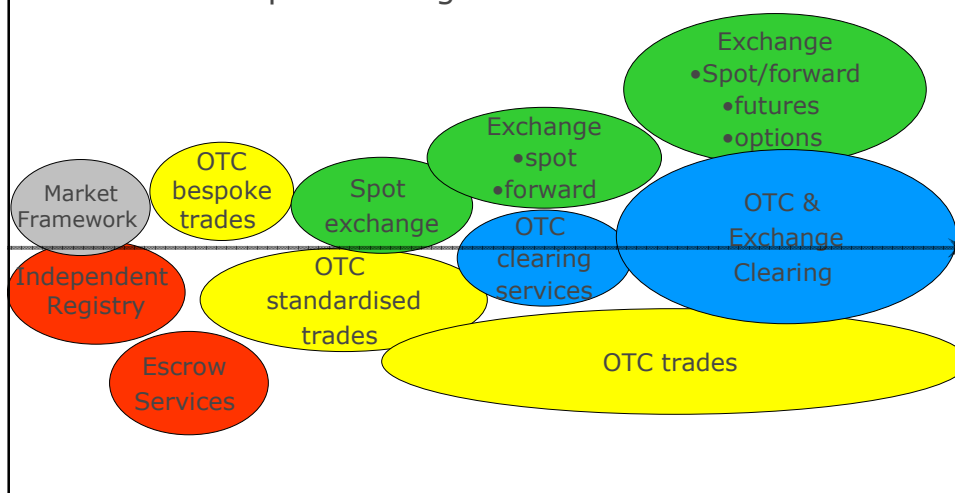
Exchange
•Spot/forward
•futures
•options

OTC bespoke trades

Market Framework

Spot exchange

Exchange
•spot
•forward

OTC clearing services

OTC & Exchange Clearing

Independent Registry

OTC standardised trades

Escrow Services

OTC trades